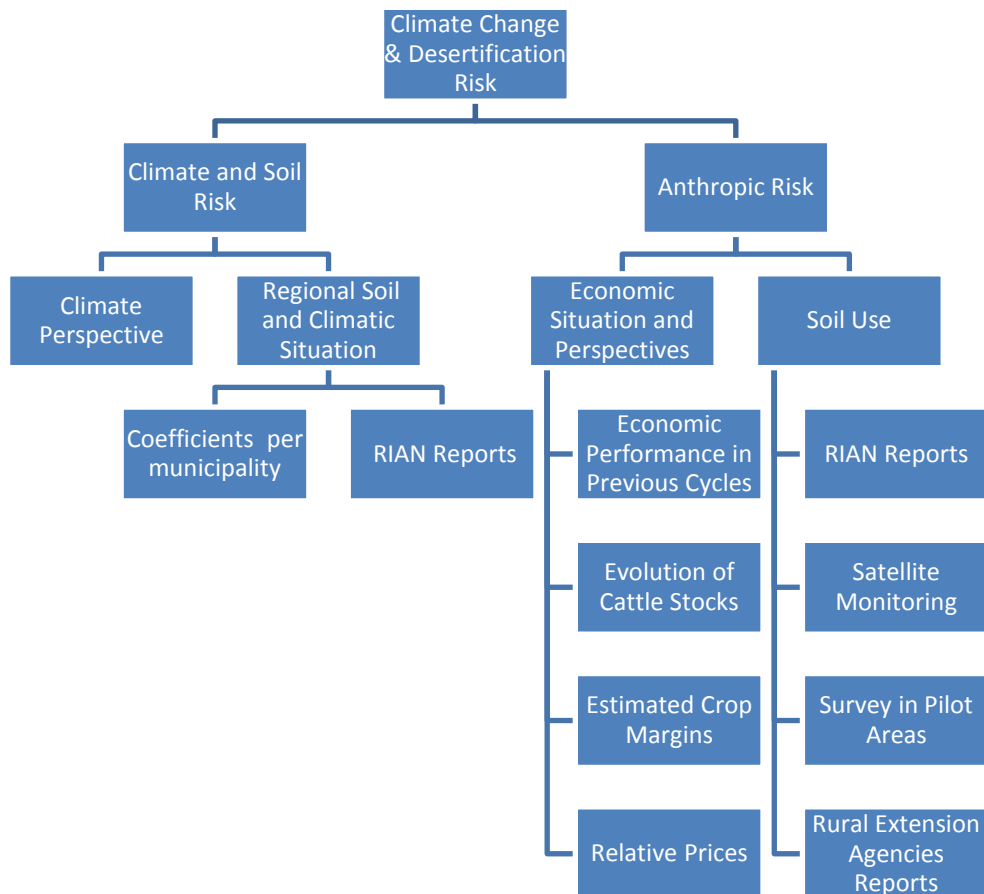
Climate Change & Desertification Risk

Climate and Soil Risk

Anthropic Risk

Climate Perspective

Regional Soil and Climatic Situation

Economic Situation and Perspectives

Soil Use

Coefficients per municipality

RIAN Reports

Economic Performance in Previous Cycles

Evolution of Cattle Stocks

Estimated Crop Margins

Relative Prices

RIAN Reports

Satellite Monitoring

Survey in Pilot Areas

Rural Extension Agencies Reports